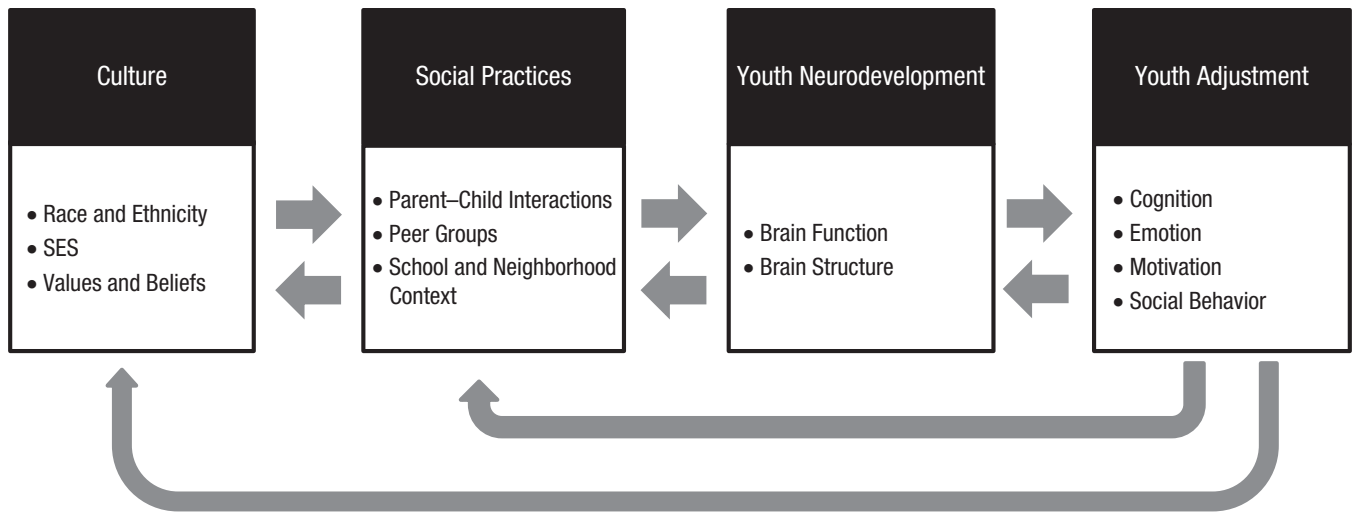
Culture

• Race and Ethnicity
• SES
• Values and Beliefs

Social Practices

• Parent–Child Interactions
• Peer Groups
• School and Neighborhood Context

Youth Neurodevelopment

• Brain Function
• Brain Structure

Youth Adjustment

• Cognition
• Emotion
• Motivation
• Social Behavior